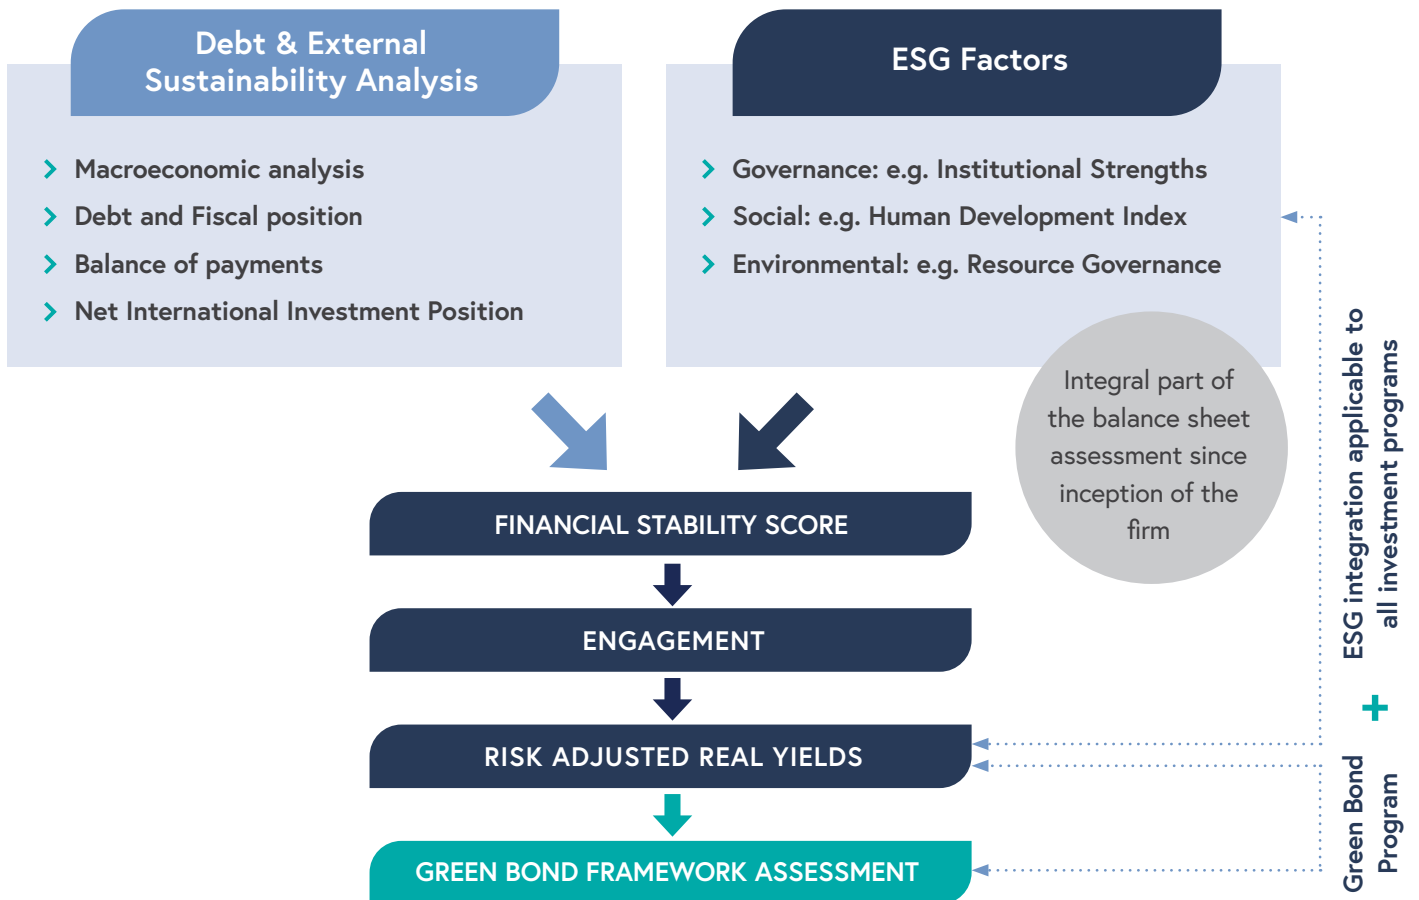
Debt & External Sustainability Analysis

Macroeconomic analysis
Debt and Fiscal position
Balance of payments
Net International Investment Position

ESG Factors

Governance: e.g. Institutional Strengths
Social: e.g. Human Development Index
Environmental: e.g. Resource Governance

Integral part of the balance sheet assessment since inception of the firm

FINANCIAL STABILITY SCORE

ENGAGEMENT

RISK ADJUSTED REAL YIELDS

GREEN BOND FRAMEWORK ASSESSMENT

ESG integration applicable to all investment programs

+

Green Bond Program